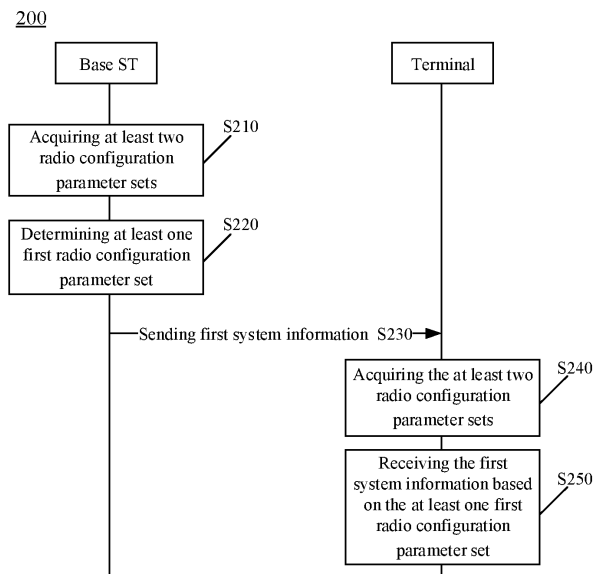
200

Base ST

Terminal

Acquiring at least two radio configuration parameter sets

S210

Determining at least one first radio configuration parameter set

S220

Sending first system information S230

Acquiring the at least two radio configuration parameter sets

S240

Receiving the first system information based on the at least one first radio configuration parameter set

S250